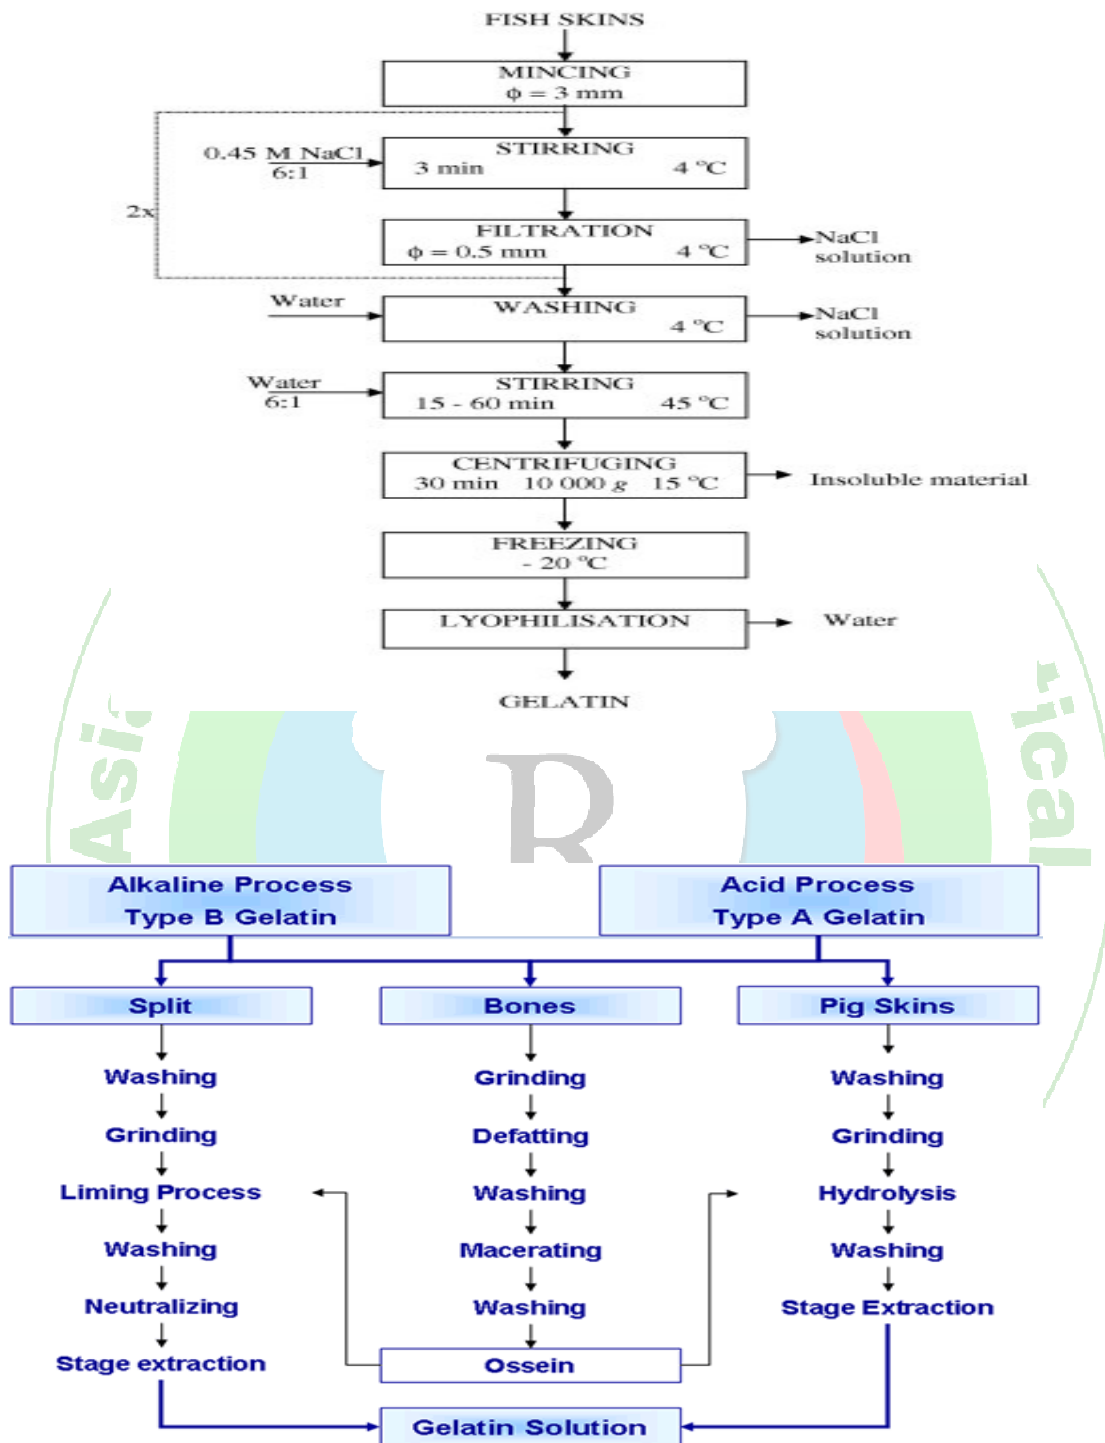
FISH SKINS

MINCING
$\phi = 3$ mm

0.45 M NaCl
6:1

STIRRING
3 min 4 °C

2x

FILTRATION
$\phi = 0.5$ mm 4 °C

NaCl solution

Water

WASHING
4 °C

NaCl solution

Water
6:1

STIRRING
15 - 60 min 45 °C

CENTRIFUGING
30 min 10 000 $g$ 15 °C

Insoluble material

FREEZING
- 20 °C

LYOPHILISATION

Water

GELATIN

Alkaline Process
Type B Gelatin

Acid Process
Type A Gelatin

Split

Washing

Grinding

Liming Process

Washing

Neutralizing

Stage extraction

Bones

Grinding

Defatting

Washing

Macerating

Washing

Ossein

Pig Skins

Washing

Grinding

Hydrolysis

Washing

Stage Extraction

Gelatin Solution